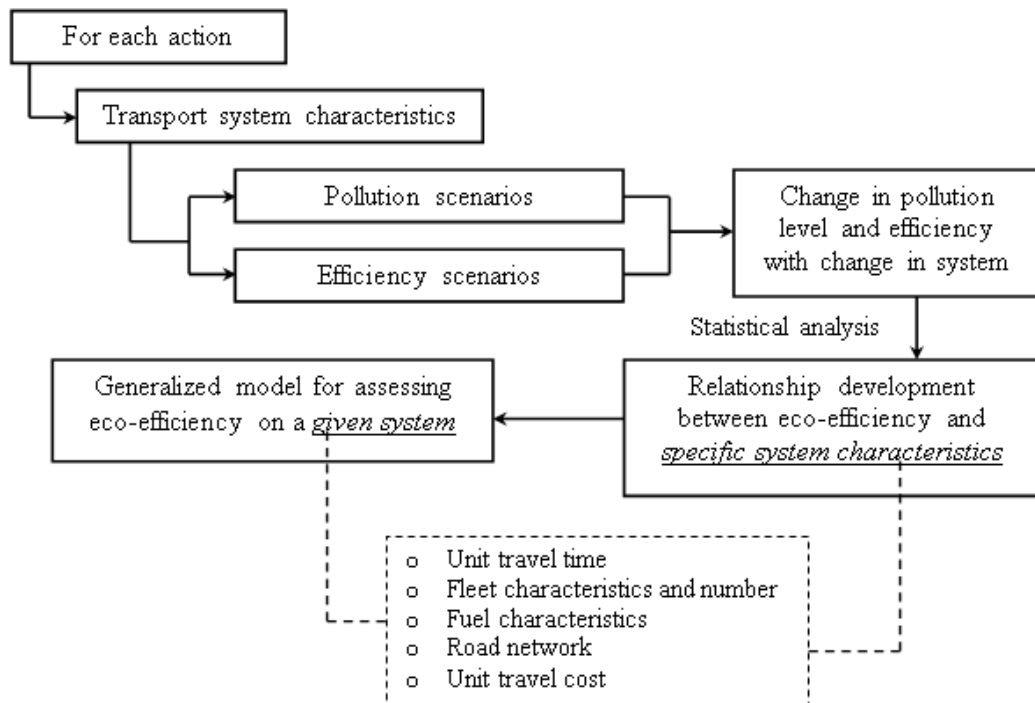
For each action

Transport system characteristics

Pollution scenarios

Efficiency scenarios

Change in pollution level and efficiency with change in system

Statistical analysis

Relationship development between eco-efficiency and *specific system characteristics*

Generalized model for assessing eco-efficiency on a *given system*

o Unit travel time
o Fleet characteristics and number
o Fuel characteristics
o Road network
o Unit travel cost